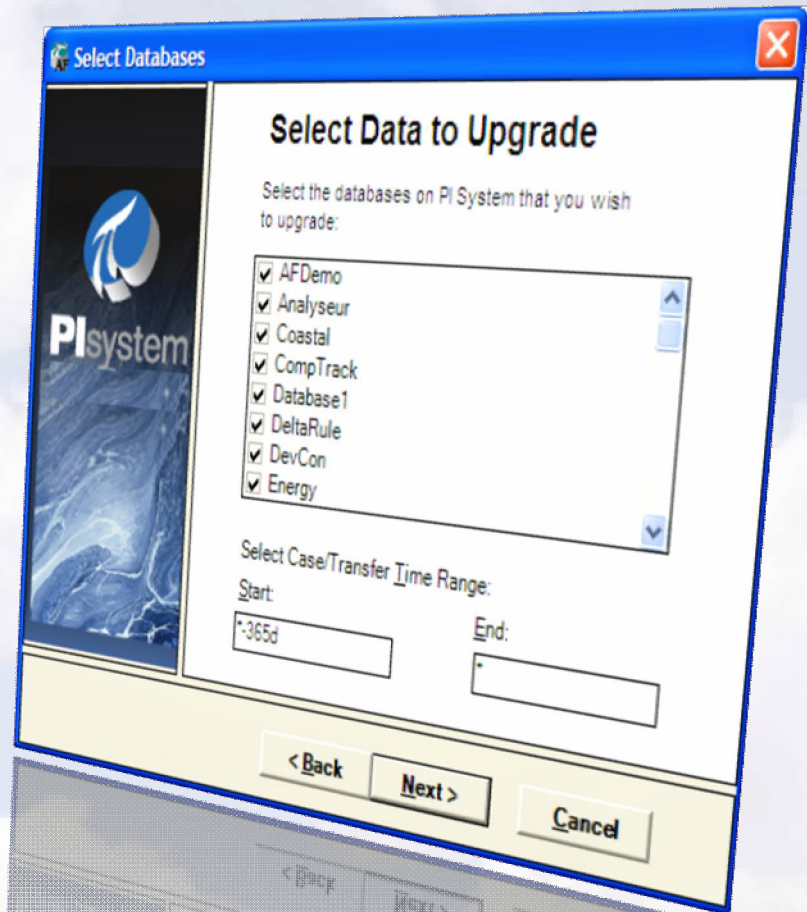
Select Databases

PIsystem

Select Data to Upgrade

Select the databases on PI System that you wish to upgrade:

AFDemo
Analyseur
Coastal
CompTrack
Database1
DeltaRule
DevCon
Energy

Select Case/Transfer Time Range:

Start:
*-365d

End:
*

< Back
Next >
Cancel